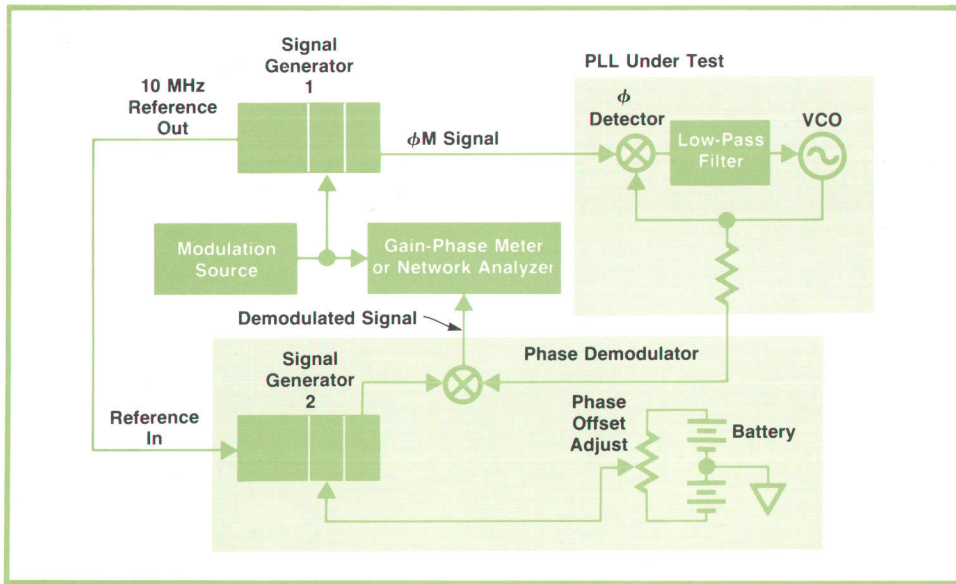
Signal Generator 1

10 MHz Reference Out

$\phi$M Signal

PLL Under Test

$\phi$ Detector

Low-Pass Filter

VCO

Modulation Source

Gain-Phase Meter or Network Analyzer

Demodulated Signal

Phase Demodulator

Signal Generator 2

Reference In

Phase Offset Adjust

Battery